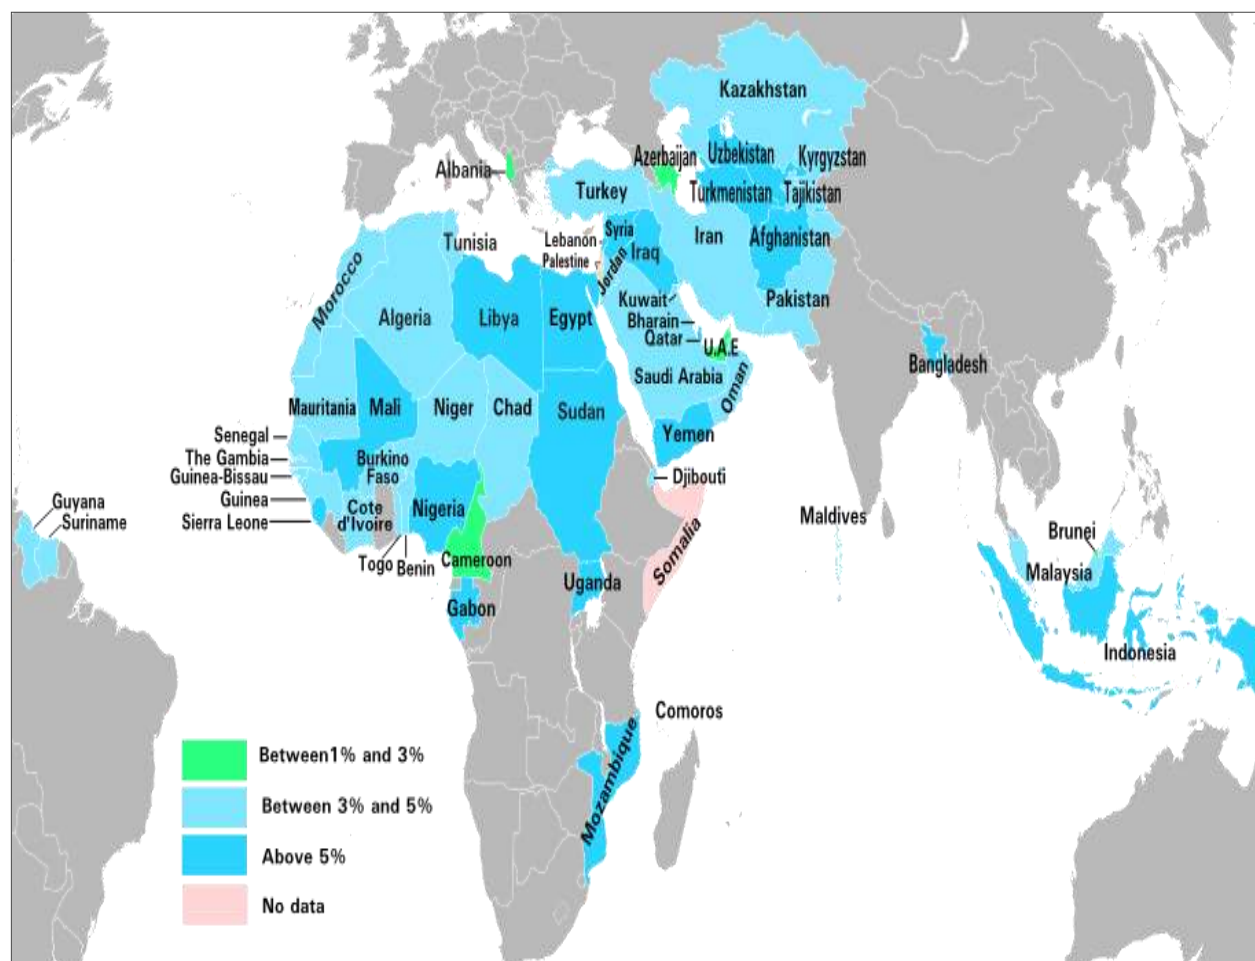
Kazakhstan
Albania
Azerbaijan
Uzbekistan
Kyrgyzstan
Turkey
Turkmenistan
Tajikistan
Tunisia
Lebanon
Palestine
Syria
Iraq
Jordan
Iran
Afghanistan
Morocco
Algeria
Libya
Egypt
Kuwait
Bharain
Qatar
U.A.E
Pakistan
Bangladesh
Saudi Arabia
Oman
Mauritania
Mali
Niger
Chad
Sudan
Yemen
Senegal
The Gambia
Guinea-Bissau
Guinea
Sierra Leone
Burkino Faso
Cote d'Ivoire
Nigeria
Djibouti
Guyana
Suriname
Togo
Benin
Cameroon
Somalia
Uganda
Gabon
Maldives
Brunei
Malaysia
Indonesia
Comoros
Mozambique

Between1% and 3%
Between 3% and 5%
Above 5%
No data